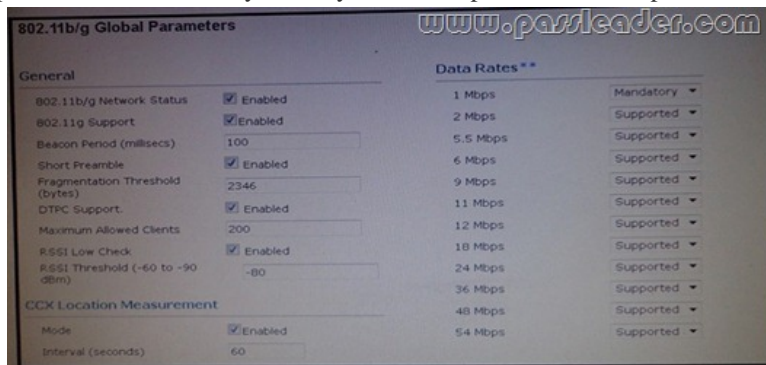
802.11b/g Global Parameters

www.passleader.com

General

802.11b/g Network Status ☑ Enabled
802.11g Support ☑ Enabled
Beacon Period (millisecs) 100
Short Preamble ☑ Enabled
Fragmentation Threshold (bytes) 2346
DTPC Support. ☑ Enabled
Maximum Allowed Clients 200
RSSI Low Check ☑ Enabled
RSSI Threshold (-60 to -90 dBm) -80

CCX Location Measurement

Mode ☑ Enabled
Interval (seconds) 60

Data Rates**

| | |
|---|---|
| 1 Mbps | Mandatory |
| 2 Mbps | Supported |
| 5.5 Mbps | Supported |
| 6 Mbps | Supported |
| 9 Mbps | Supported |
| 11 Mbps | Supported |
| 12 Mbps | Supported |
| 18 Mbps | Supported |
| 24 Mbps | Supported |
| 36 Mbps | Supported |
| 48 Mbps | Supported |
| 54 Mbps | Supported |